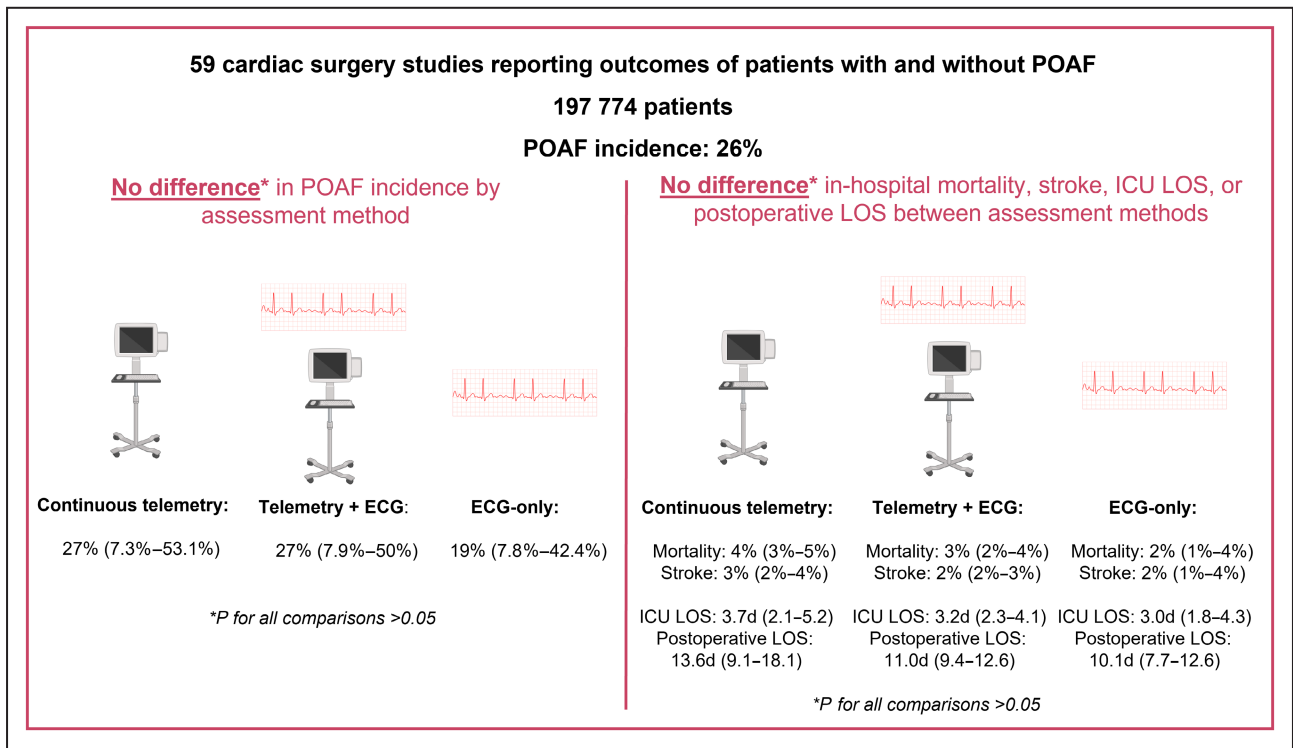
59 cardiac surgery studies reporting outcomes of patients with and without POAF

197 774 patients

POAF incidence: 26%

No difference* in POAF incidence by assessment method

Continuous telemetry:

27% (7.3%–53.1%)

Telemetry + ECG:

27% (7.9%–50%)

ECG-only:

19% (7.8%–42.4%)

*P for all comparisons >0.05

No difference* in-hospital mortality, stroke, ICU LOS, or postoperative LOS between assessment methods

Continuous telemetry:

Mortality: 4% (3%–5%)
Stroke: 3% (2%–4%)

ICU LOS: 3.7d (2.1–5.2)
Postoperative LOS: 13.6d (9.1–18.1)

Telemetry + ECG:

Mortality: 3% (2%–4%)
Stroke: 2% (2%–3%)

ICU LOS: 3.2d (2.3–4.1)
Postoperative LOS: 11.0d (9.4–12.6)

ECG-only:

Mortality: 2% (1%–4%)
Stroke: 2% (1%–4%)

ICU LOS: 3.0d (1.8–4.3)
Postoperative LOS: 10.1d (7.7–12.6)

*P for all comparisons >0.05